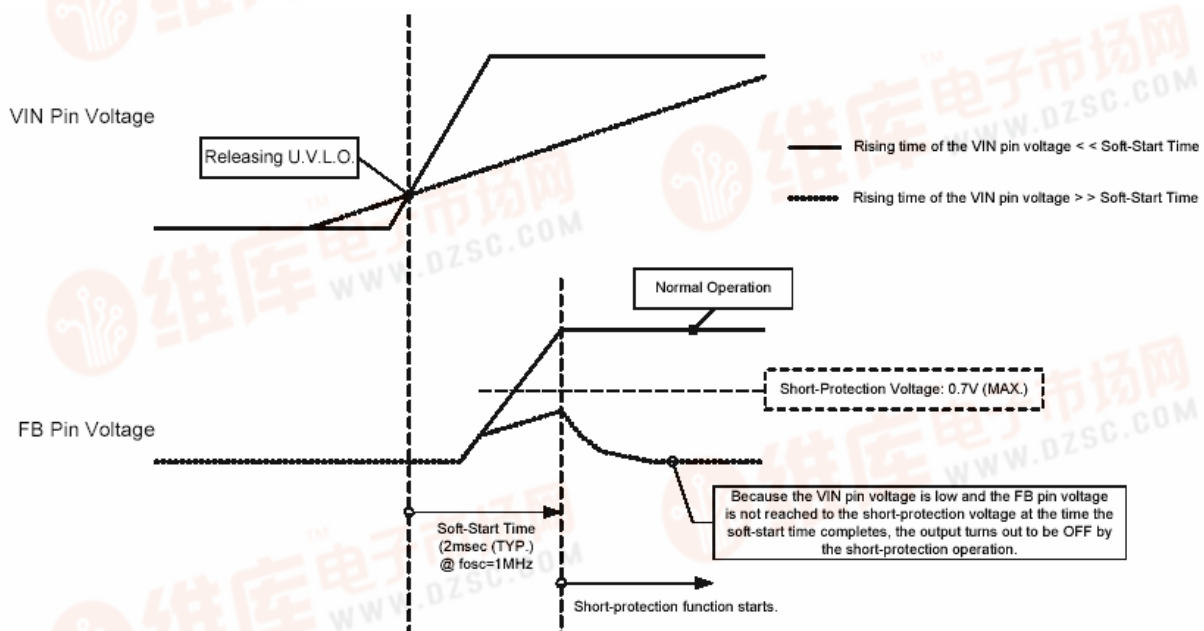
VIN Pin Voltage

Releasing U.V.L.O.

Rising time of the VIN pin voltage < < Soft-Start Time

Rising time of the VIN pin voltage > > Soft-Start Time

Normal Operation

Short-Protection Voltage: 0.7V (MAX.)

FB Pin Voltage

Because the VIN pin voltage is low and the FB pin voltage is not reached to the short-protection voltage at the time the soft-start time completes, the output turns out to be OFF by the short-protection operation.

Soft-Start Time (2msec (TYP.) @ fosc=1MHz

Short-protection function starts.

维库电子市场网 WWW.DZSC.COM